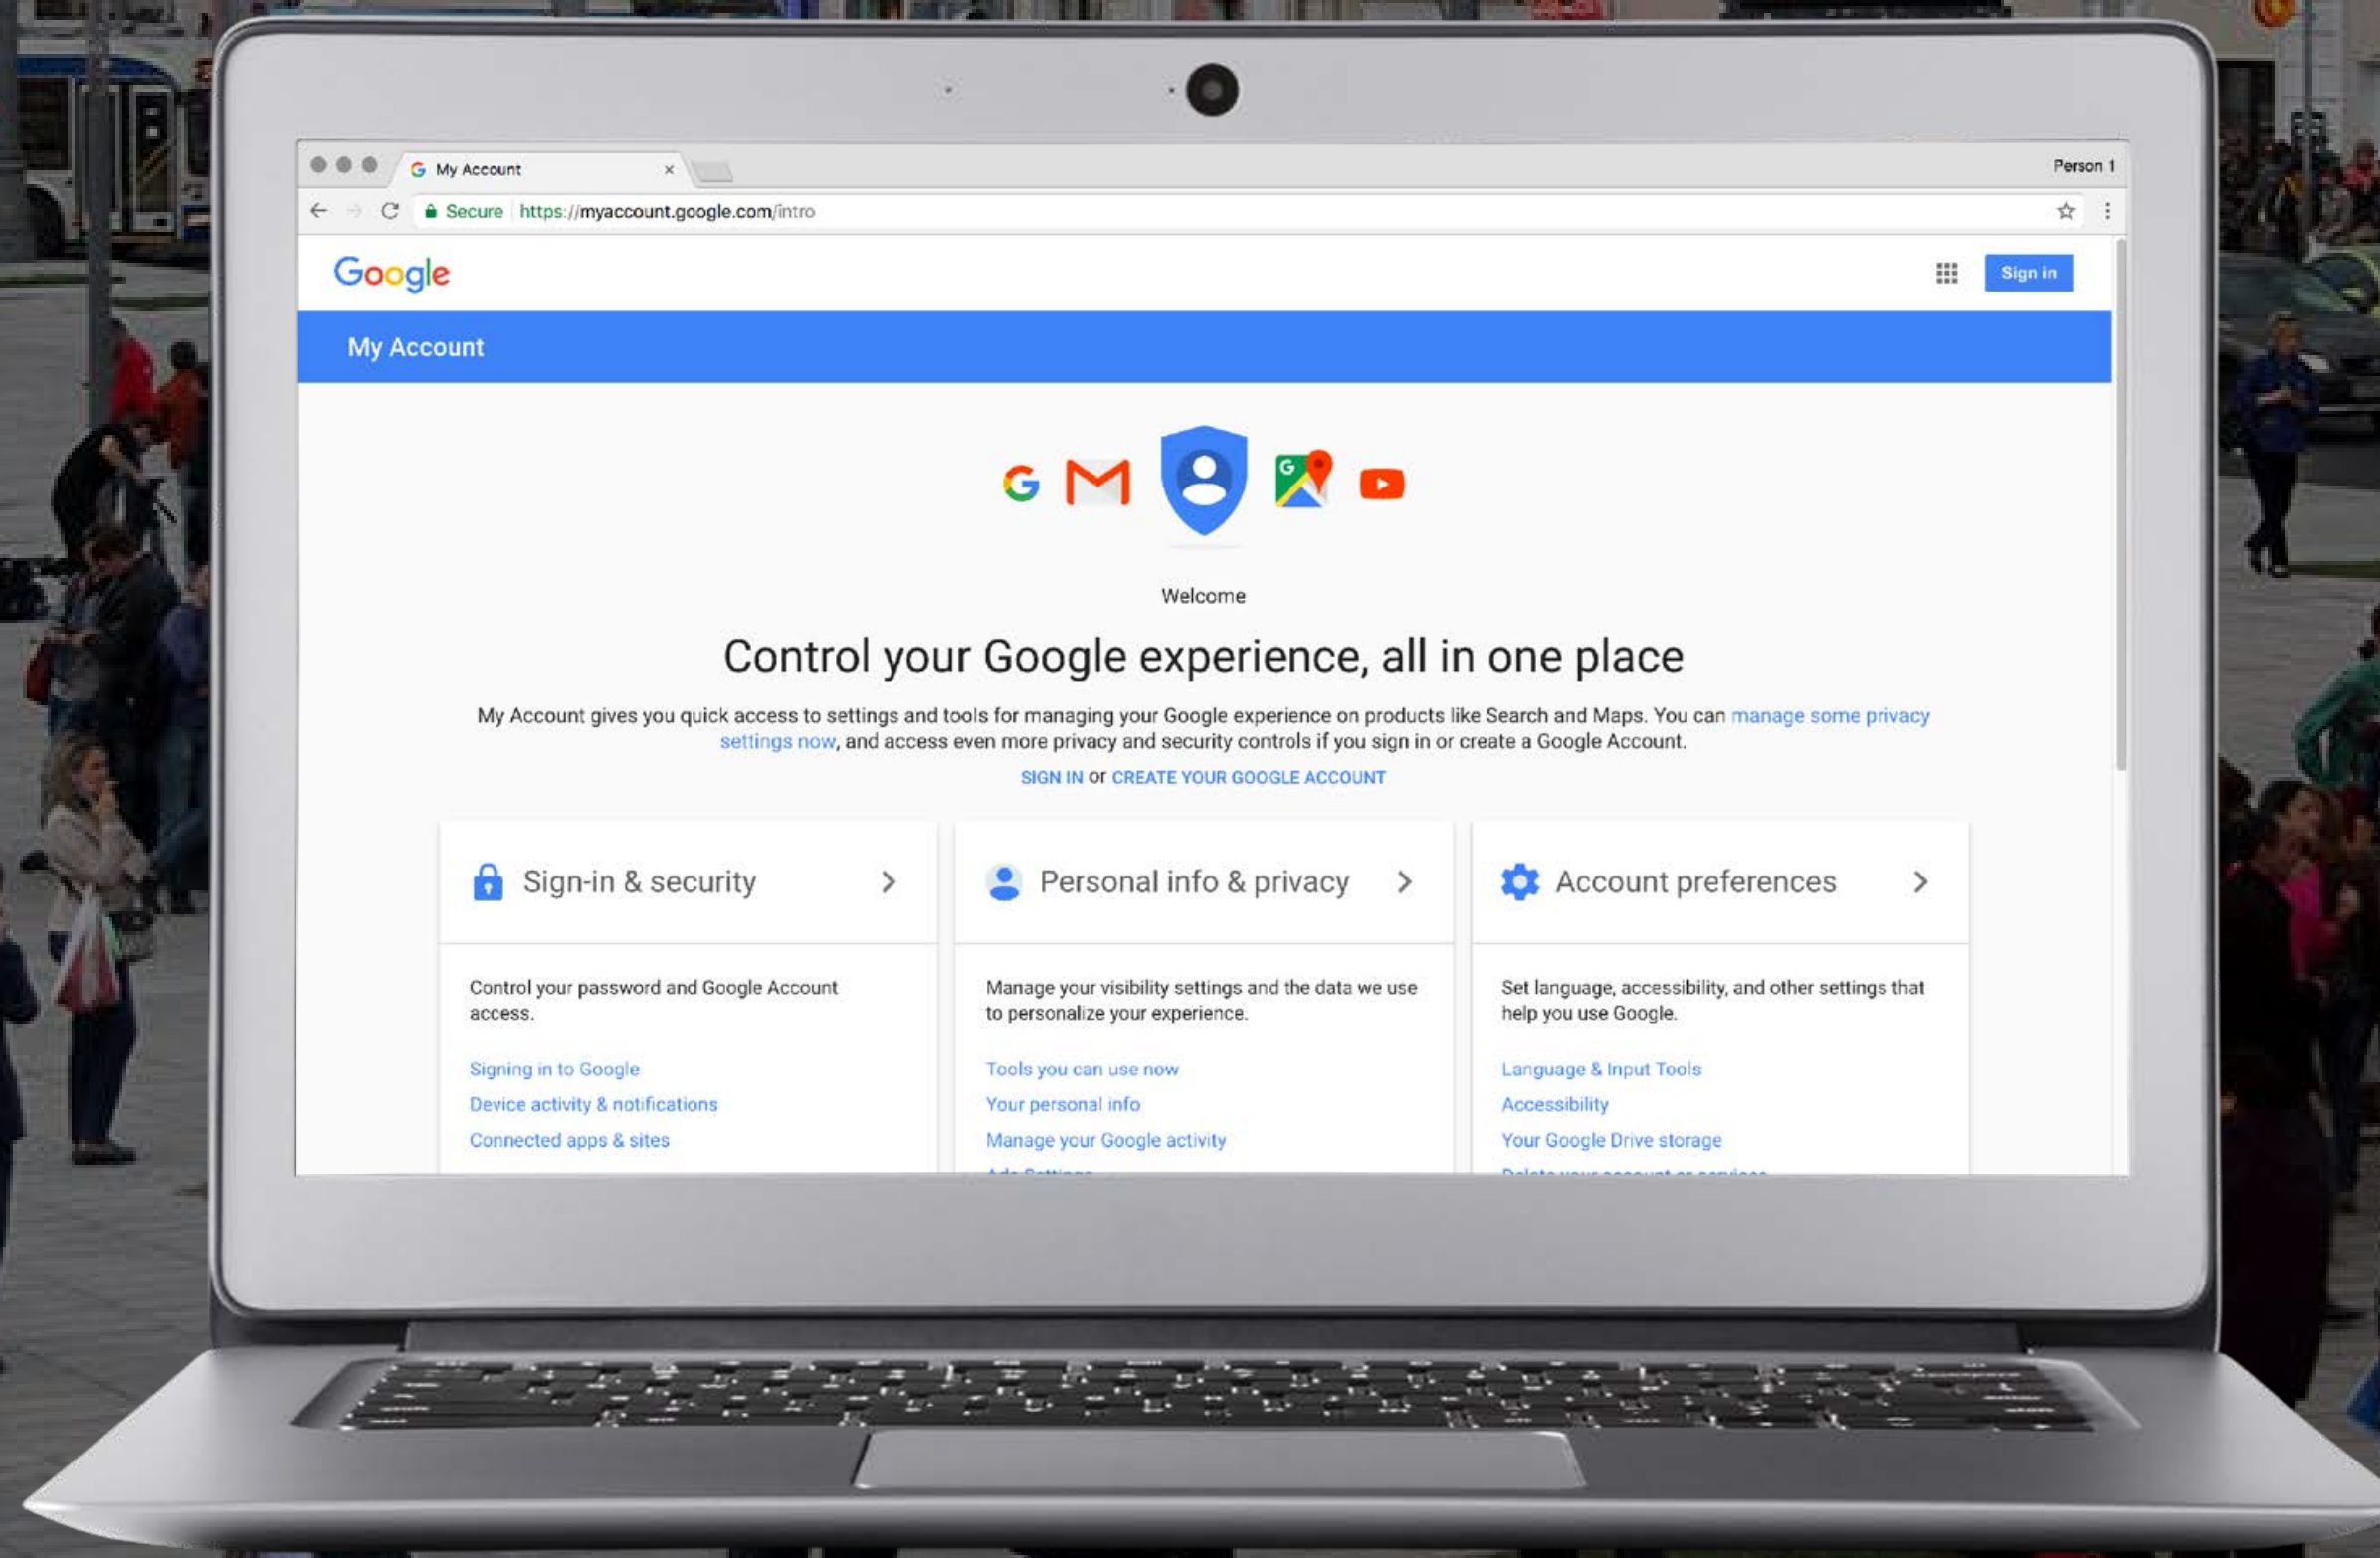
My Account ×

Person 1

Secure https://myaccount.google.com/intro

Google

Sign in

My Account

Welcome

Control your Google experience, all in one place

My Account gives you quick access to settings and tools for managing your Google experience on products like Search and Maps. You can manage some privacy settings now, and access even more privacy and security controls if you sign in or create a Google Account.

SIGN IN or CREATE YOUR GOOGLE ACCOUNT

Sign-in & security

Control your password and Google Account access.

Signing in to Google
Device activity & notifications
Connected apps & sites

Personal info & privacy

Manage your visibility settings and the data we use to personalize your experience.

Tools you can use now
Your personal info
Manage your Google activity
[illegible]

Account preferences

Set language, accessibility, and other settings that help you use Google.

Language & Input Tools
Accessibility
Your Google Drive storage
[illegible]